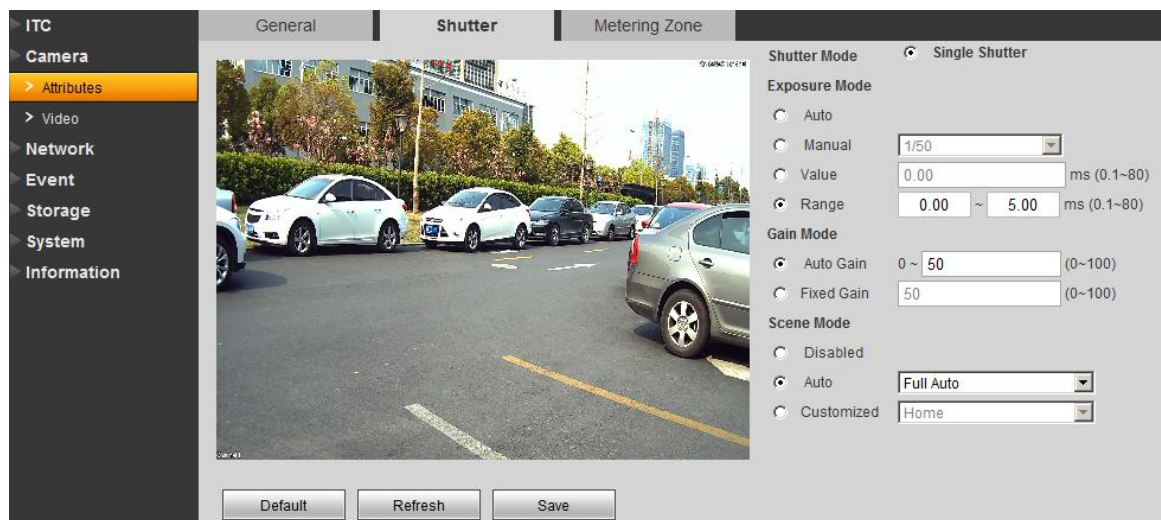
ITC
Camera
> Attributes
> Video
Network
Event
Storage
System
Information

General
Shutter
Metering Zone

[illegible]

Shutter Mode
Single Shutter
Exposure Mode
Auto
Manual
1/50
Value
0.00
ms (0.1~80)
Range
0.00
~
5.00
ms (0.1~80)
Gain Mode
Auto Gain
0 ~
50
(0~100)
Fixed Gain
50
(0~100)
Scene Mode
Disabled
Auto
Full Auto
Customized
Home

Default
Refresh
Save